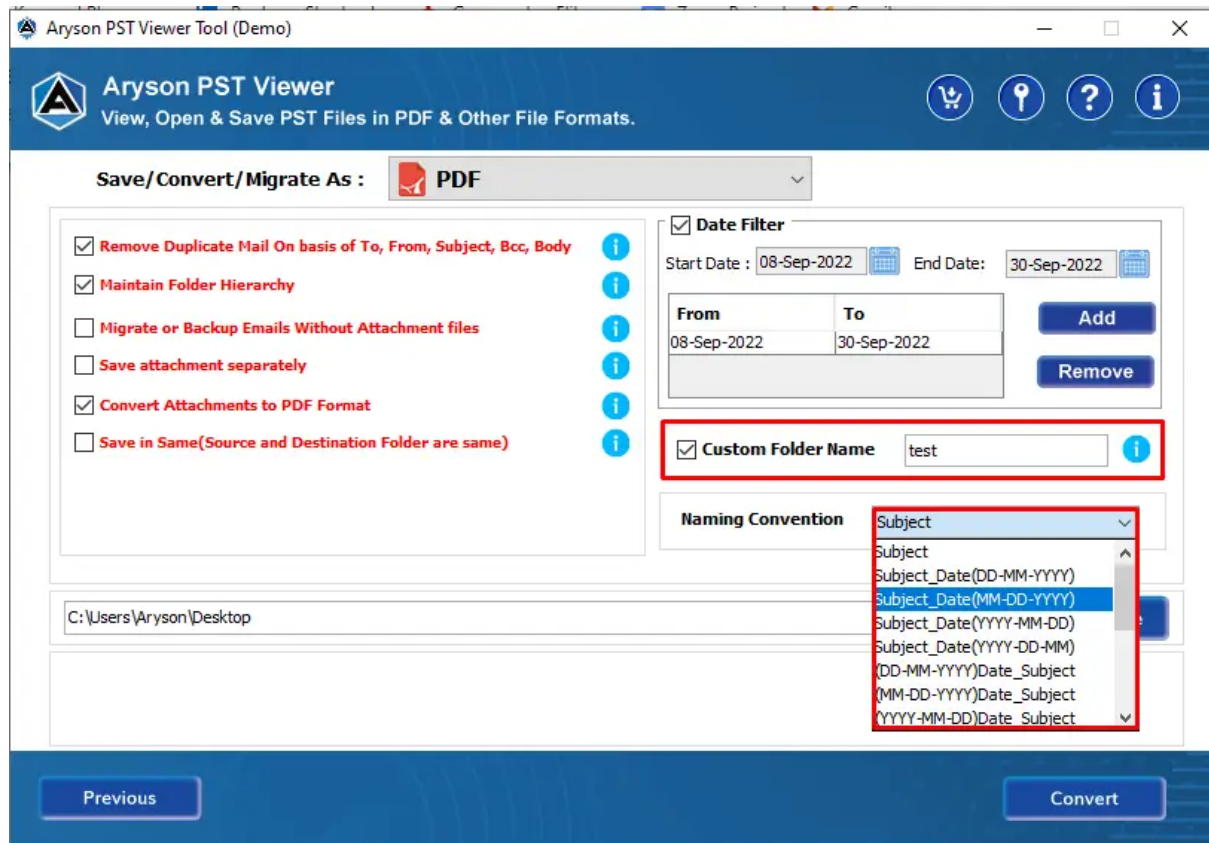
Aryson PST Viewer Tool (Demo)

Aryson PST Viewer
View, Open & Save PST Files in PDF & Other File Formats.

Save/Convert/Migrate As : PDF

Remove Duplicate Mail On basis of To, From, Subject, Bcc, Body
Maintain Folder Hierarchy
Migrate or Backup Emails Without Attachment files
Save attachment separately
Convert Attachments to PDF Format
Save in Same(Source and Destination Folder are same)

Date Filter
Start Date : 08-Sep-2022 End Date: 30-Sep-2022

| From | To |
|---|---|
| 08-Sep-2022 | 30-Sep-2022 |

Add
Remove

Custom Folder Name test

Naming Convention Subject
Subject
Subject_Date(DD-MM-YYYY)
Subject_Date(MM-DD-YYYY)
Subject_Date(YYYY-MM-DD)
Subject_Date(YYYY-DD-MM)
(DD-MM-YYYY)Date_Subject
(MM-DD-YYYY)Date_Subject
(YYYY-MM-DD)Date_Subject

C:\Users\Aryson\Desktop

Previous
Convert